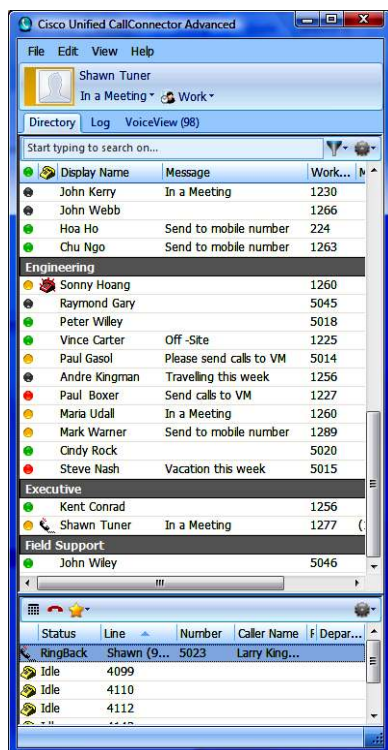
Cisco Unified CallConnector Advanced

File Edit View Help

Shawn Tuner
In a Meeting Work

Directory Log VoiceView (98)

Start typing to search on...

| | Display Name | Message | Work... | M |
|---|---|---|---|---|
| | John Kerry | In a Meeting | 1230 | |
| | John Webb | | 1266 | |
| | Hoa Ho | Send to mobile number | 224 | |
| | Chu Ngo | Send to mobile number | 1263 | |
| **Engineering** | | | | |
| | Sonny Hoang | | 1260 | |
| | Raymond Gary | | 5045 | |
| | Peter Willey | | 5018 | |
| | Vince Carter | Off -Site | 1225 | |
| | Paul Gasol | Please send calls to VM | 5014 | |
| | Andre Kingman | Travelling this week | 1256 | |
| | Paul Boxer | Send calls to VM | 1227 | |
| | Maria Udall | In a Meeting | 1260 | |
| | Mark Warner | Send to mobile number | 1289 | |
| | Cindy Rock | | 5020 | |
| | Steve Nash | Vacation this week | 5015 | |
| **Executive** | | | | |
| | Kent Conrad | | 1256 | |
| | Shawn Tuner | In a Meeting | 1277 | ( |
| **Field Support** | | | | |
| | John Wiley | | 5046 | |

| Status | Line | Number | Caller Name | Depar... |
|---|---|---|---|---|
| RingBack | Shawn (9... | 5023 | Larry King... | |
| Idle | 4099 | | | |
| Idle | 4110 | | | |
| Idle | 4112 | | | |